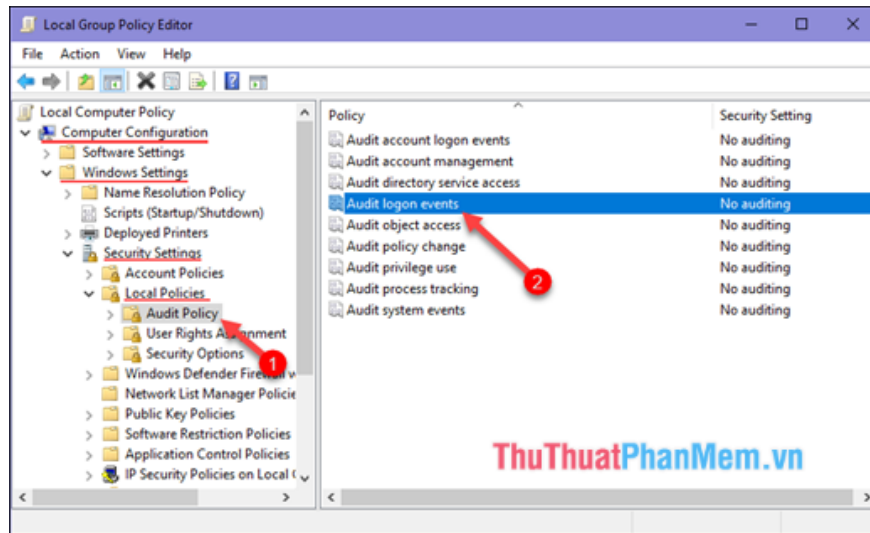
Local Group Policy Editor

File Action View Help

Local Computer Policy
Computer Configuration
Software Settings
Windows Settings
Name Resolution Policy
Scripts (Startup/Shutdown)
Deployed Printers
Security Settings
Account Policies
Local Policies
Audit Policy
User Rights A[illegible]nment
Security Options
Windows Defender Fire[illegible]
Network List Manager Policie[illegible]
Public Key Policies
Software Restriction Policies
Application Control Policies
IP Security Policies on Local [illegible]

1

| Policy | Security Setting |
|---|---|
| Audit account logon events | No auditing |
| Audit account management | No auditing |
| Audit directory service access | No auditing |
| Audit logon events | No auditing |
| Audit object access | No auditing |
| Audit policy change | No auditing |
| Audit privilege use | No auditing |
| Audit process tracking | No auditing |
| Audit system events | No auditing |

2

ThuThuatPhanMem.vn